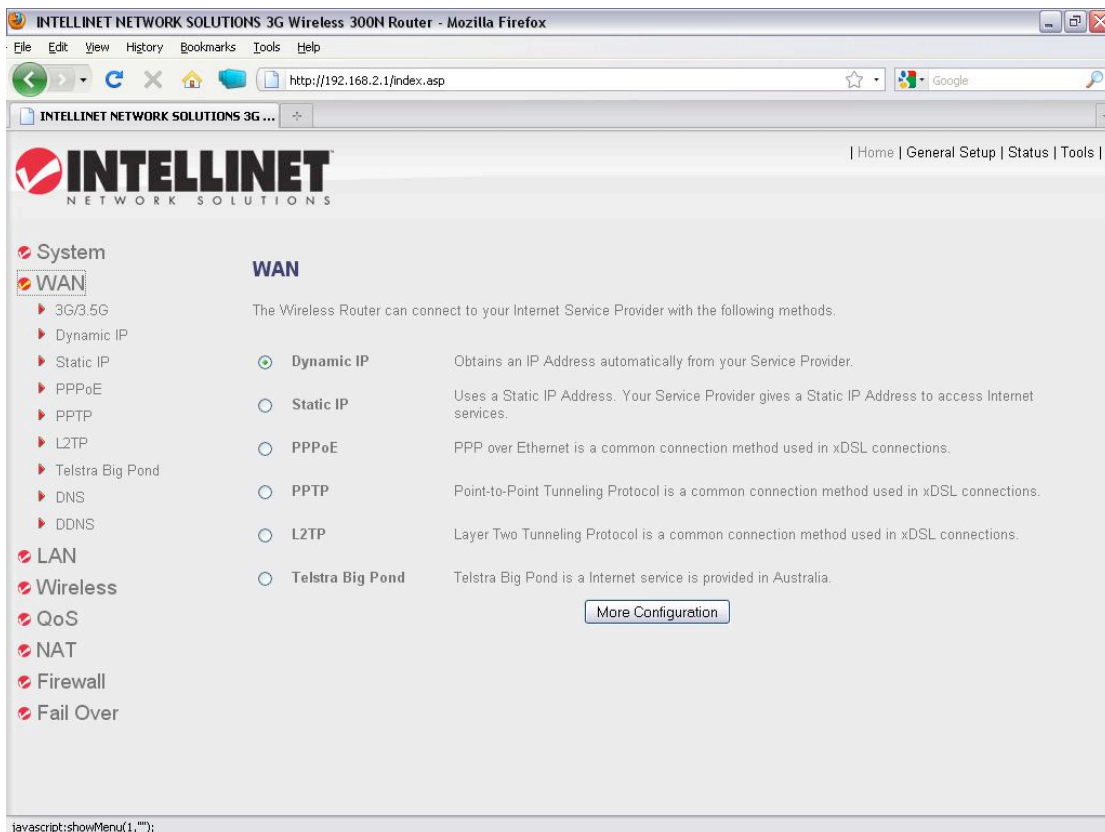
INTELLINET NETWORK SOLUTIONS 3G Wireless 300N Router - Mozilla Firefox

File Edit View History Bookmarks Tools Help

http://192.168.2.1/index.asp

Google

INTELLINET NETWORK SOLUTIONS 3G ...

INTELLINET
NETWORK SOLUTIONS

| Home | General Setup | Status | Tools |

System
WAN
3G/3.5G
Dynamic IP
Static IP
PPPoE
PPTP
L2TP
Telstra Big Pond
DNS
DDNS
LAN
Wireless
QoS
NAT
Firewall
Fail Over

WAN

The Wireless Router can connect to your Internet Service Provider with the following methods.

| | | |
|---|---|---|
| ⦿ | Dynamic IP | Obtains an IP Address automatically from your Service Provider. |
| ○ | Static IP | Uses a Static IP Address. Your Service Provider gives a Static IP Address to access Internet services. |
| ○ | PPPoE | PPP over Ethernet is a common connection method used in xDSL connections. |
| ○ | PPTP | Point-to-Point Tunneling Protocol is a common connection method used in xDSL connections. |
| ○ | L2TP | Layer Two Tunneling Protocol is a common connection method used in xDSL connections. |
| ○ | Telstra Big Pond | Telstra Big Pond is a Internet service is provided in Australia. |

More Configuration

javascript:showMenu(1,"");